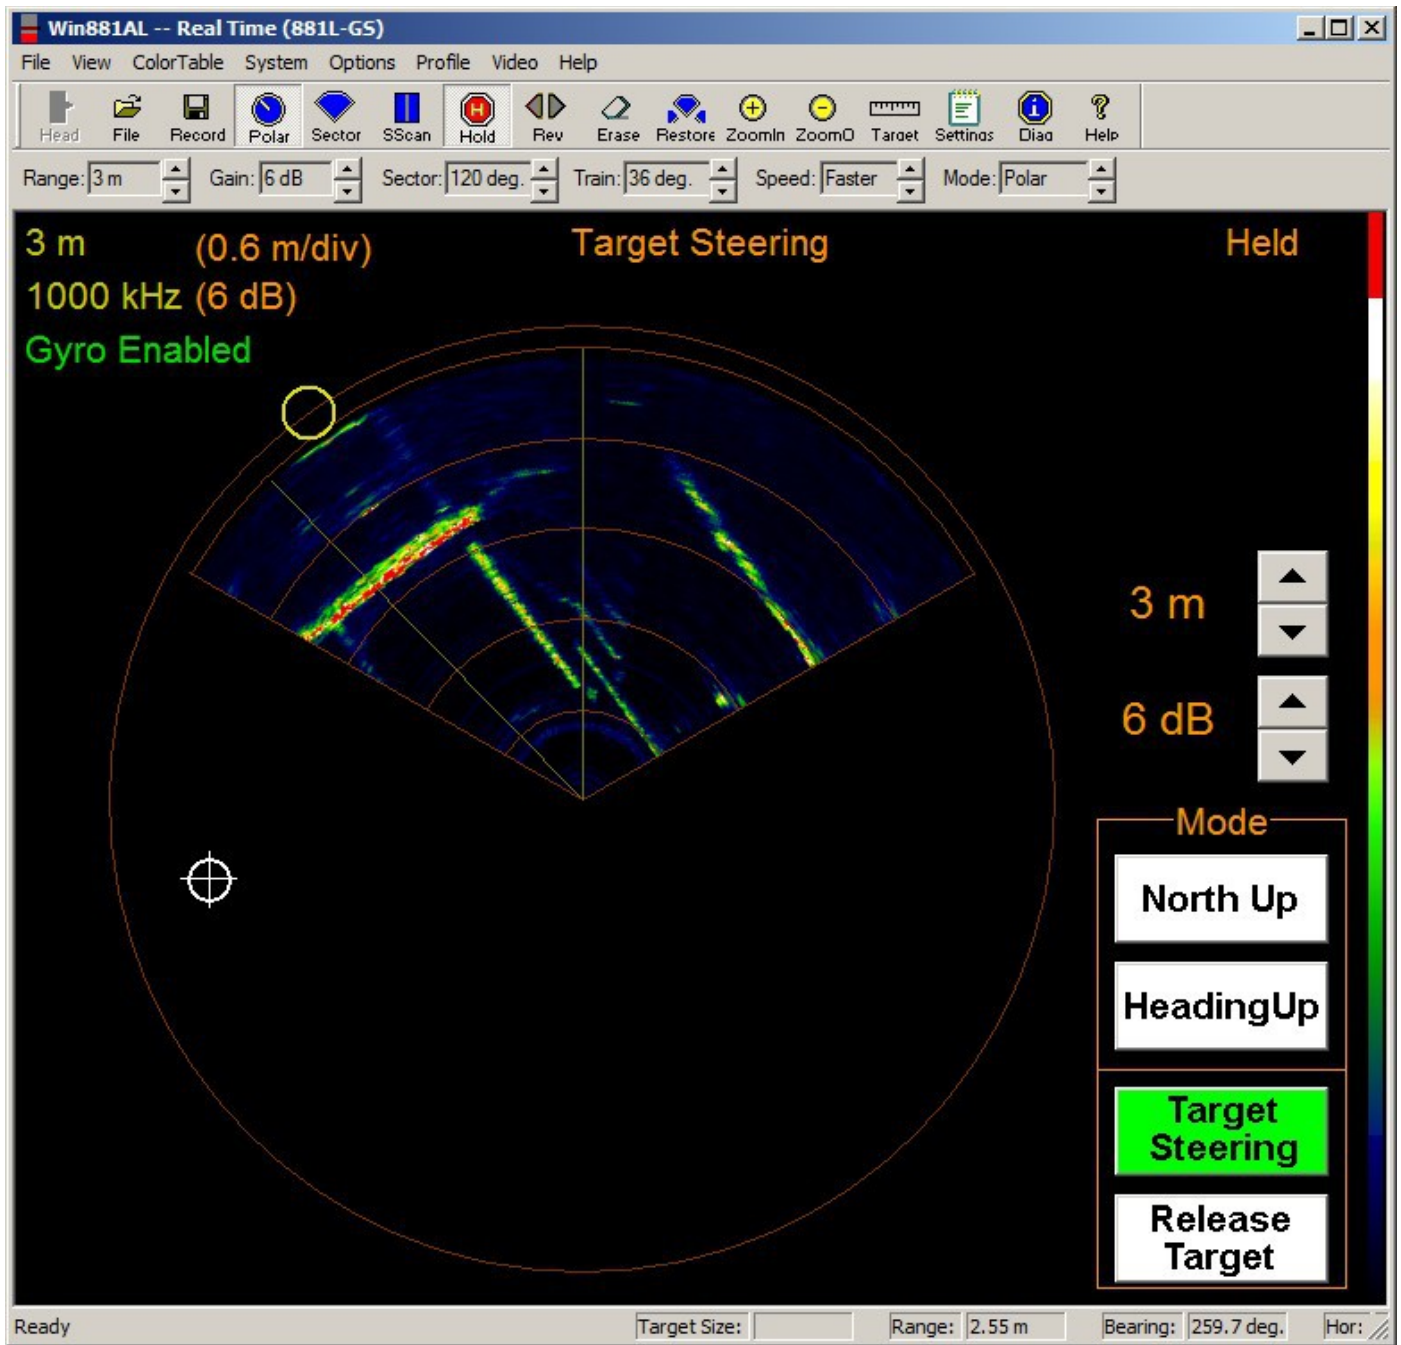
Win881AL -- Real Time (881L-GS)

File View ColorTable System Options Profile Video Help

Head File Record Polar Sector SScan Hold Rev Erase Restore ZoomIn ZoomO Target Settings Diag Help

Range: 3 m Gain: 6 dB Sector: 120 deg. Train: 36 deg. Speed: Faster Mode: Polar

3 m (0.6 m/div)
1000 kHz (6 dB)
Gyro Enabled

Target Steering

Held

3 m

6 dB

Mode

North Up

HeadingUp

Target Steering

Release Target

Ready Target Size: Range: 2.55 m Bearing: 259.7 deg. Hor: